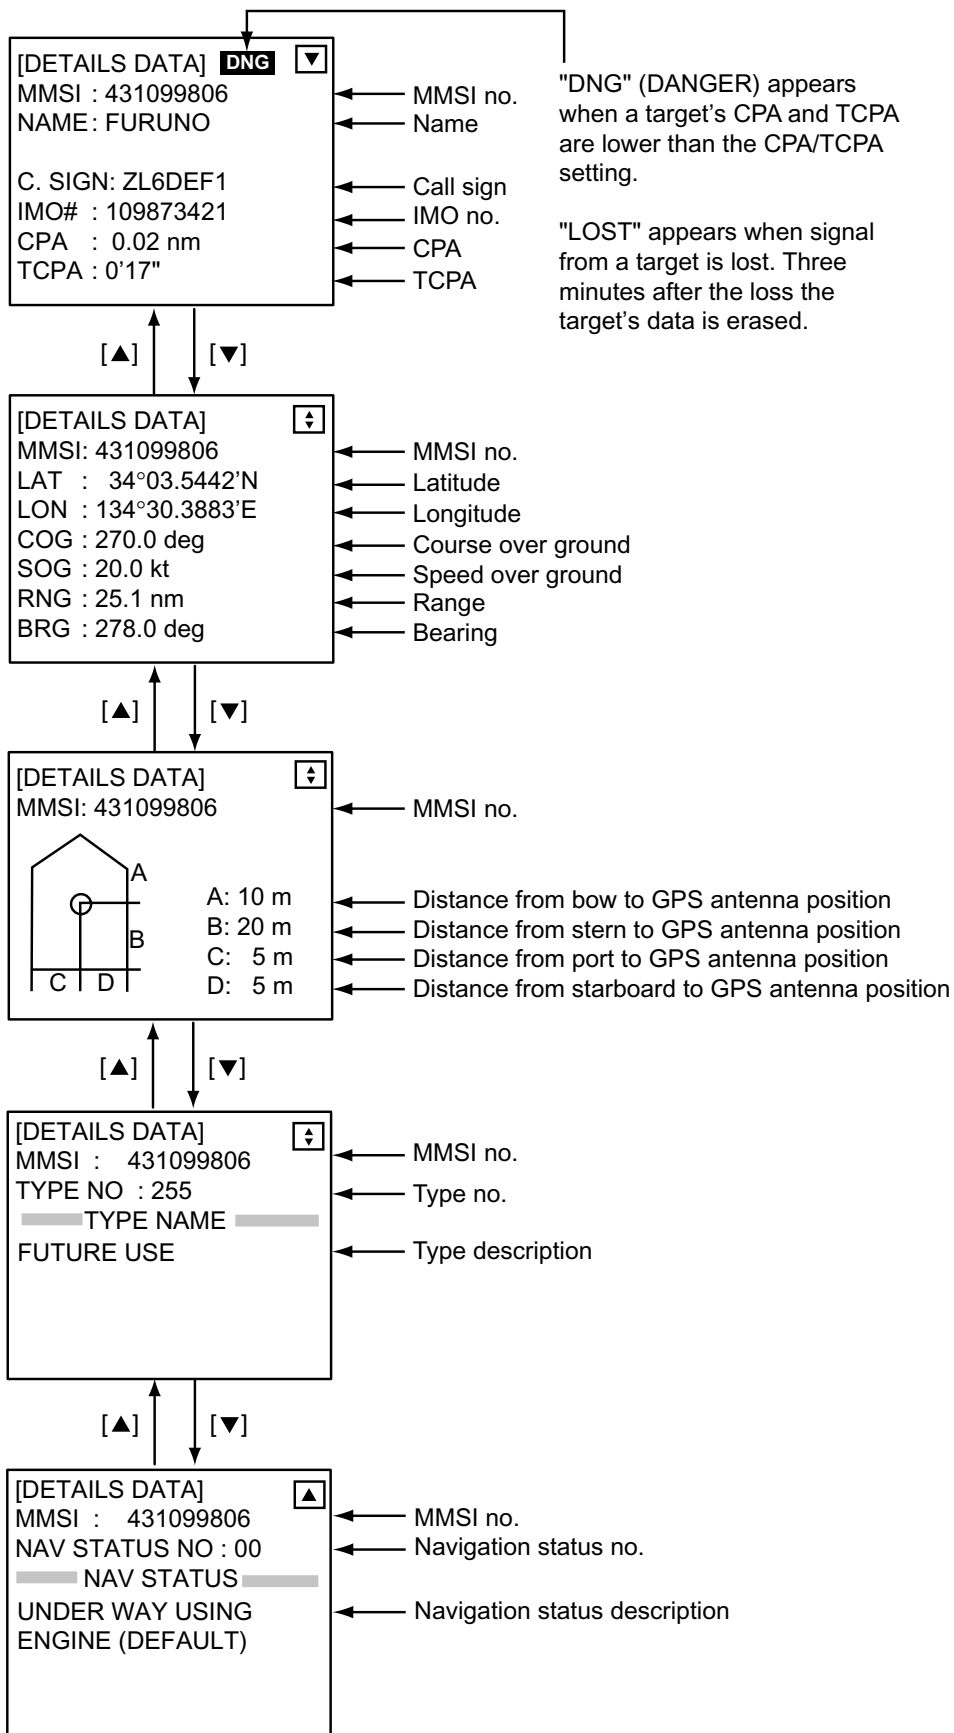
[DETAILS DATA] DNG ▼
MMSI : 431099806
NAME: FURUNO

C. SIGN: ZL6DEF1
IMO# : 109873421
CPA : 0.02 nm
TCPA : 0'17"

MMSI no.
Name
Call sign
IMO no.
CPA
TCPA

"DNG" (DANGER) appears when a target's CPA and TCPA are lower than the CPA/TCPA setting.

"LOST" appears when signal from a target is lost. Three minutes after the loss the target's data is erased.

[▲] [▼]

[DETAILS DATA]
MMSI: 431099806
LAT : 34°03.5442'N
LON : 134°30.3883'E
COG : 270.0 deg
SOG : 20.0 kt
RNG : 25.1 nm
BRG : 278.0 deg

MMSI no.
Latitude
Longitude
Course over ground
Speed over ground
Range
Bearing

[▲] [▼]

[DETAILS DATA]
MMSI: 431099806

A
B
C D
A: 10 m
B: 20 m
C: 5 m
D: 5 m

MMSI no.
Distance from bow to GPS antenna position
Distance from stern to GPS antenna position
Distance from port to GPS antenna position
Distance from starboard to GPS antenna position

[▲] [▼]

[DETAILS DATA]
MMSI : 431099806
TYPE NO : 255
TYPE NAME
FUTURE USE

MMSI no.
Type no.
Type description

[▲] [▼]

[DETAILS DATA] ▲
MMSI : 431099806
NAV STATUS NO : 00
NAV STATUS
UNDER WAY USING ENGINE (DEFAULT)

MMSI no.
Navigation status no.
Navigation status description